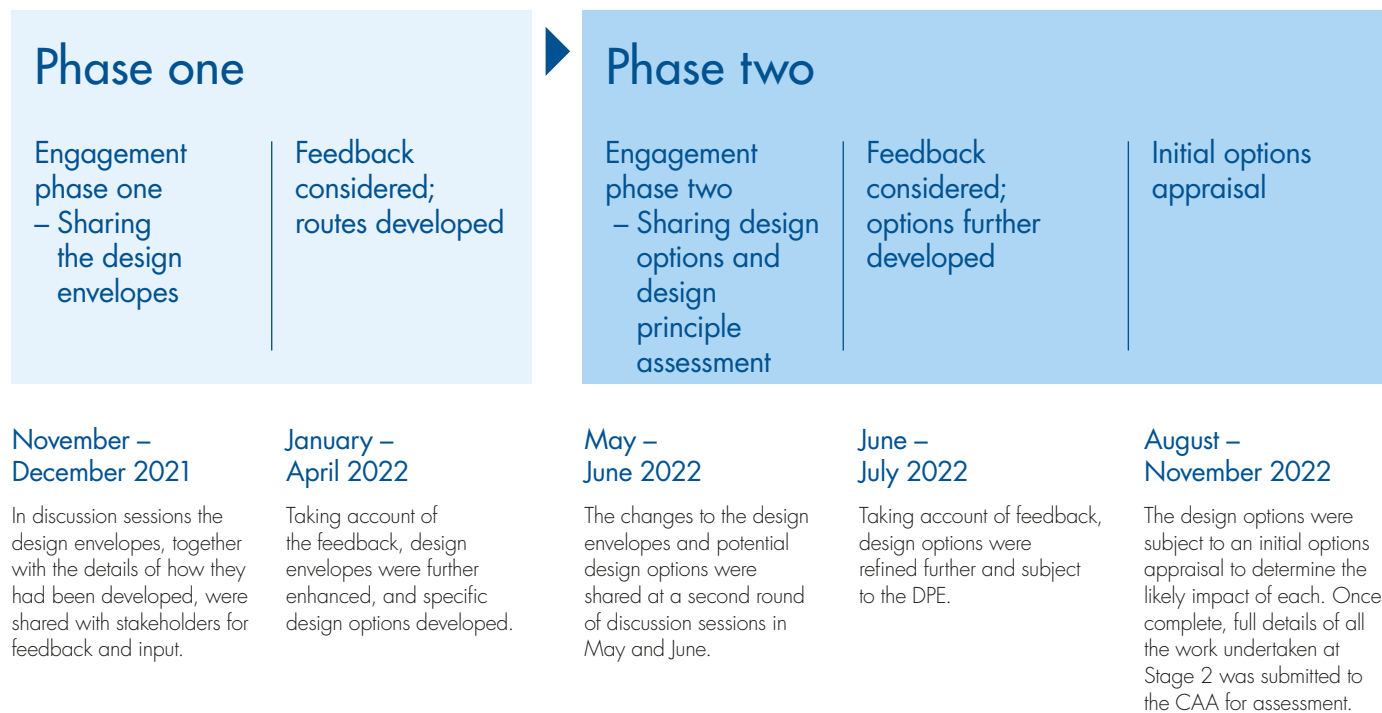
Phase one

Engagement phase one – Sharing the design envelopes

Feedback considered; routes developed

Phase two

Engagement phase two – Sharing design options and design principle assessment

Feedback considered; options further developed

Initial options appraisal

November – December 2021

In discussion sessions the design envelopes, together with the details of how they had been developed, were shared with stakeholders for feedback and input.

January – April 2022

Taking account of the feedback, design envelopes were further enhanced, and specific design options developed.

May – June 2022

The changes to the design envelopes and potential design options were shared at a second round of discussion sessions in May and June.

June – July 2022

Taking account of feedback, design options were refined further and subject to the DPE.

August – November 2022

The design options were subject to an initial options appraisal to determine the likely impact of each. Once complete, full details of all the work undertaken at Stage 2 was submitted to the CAA for assessment.